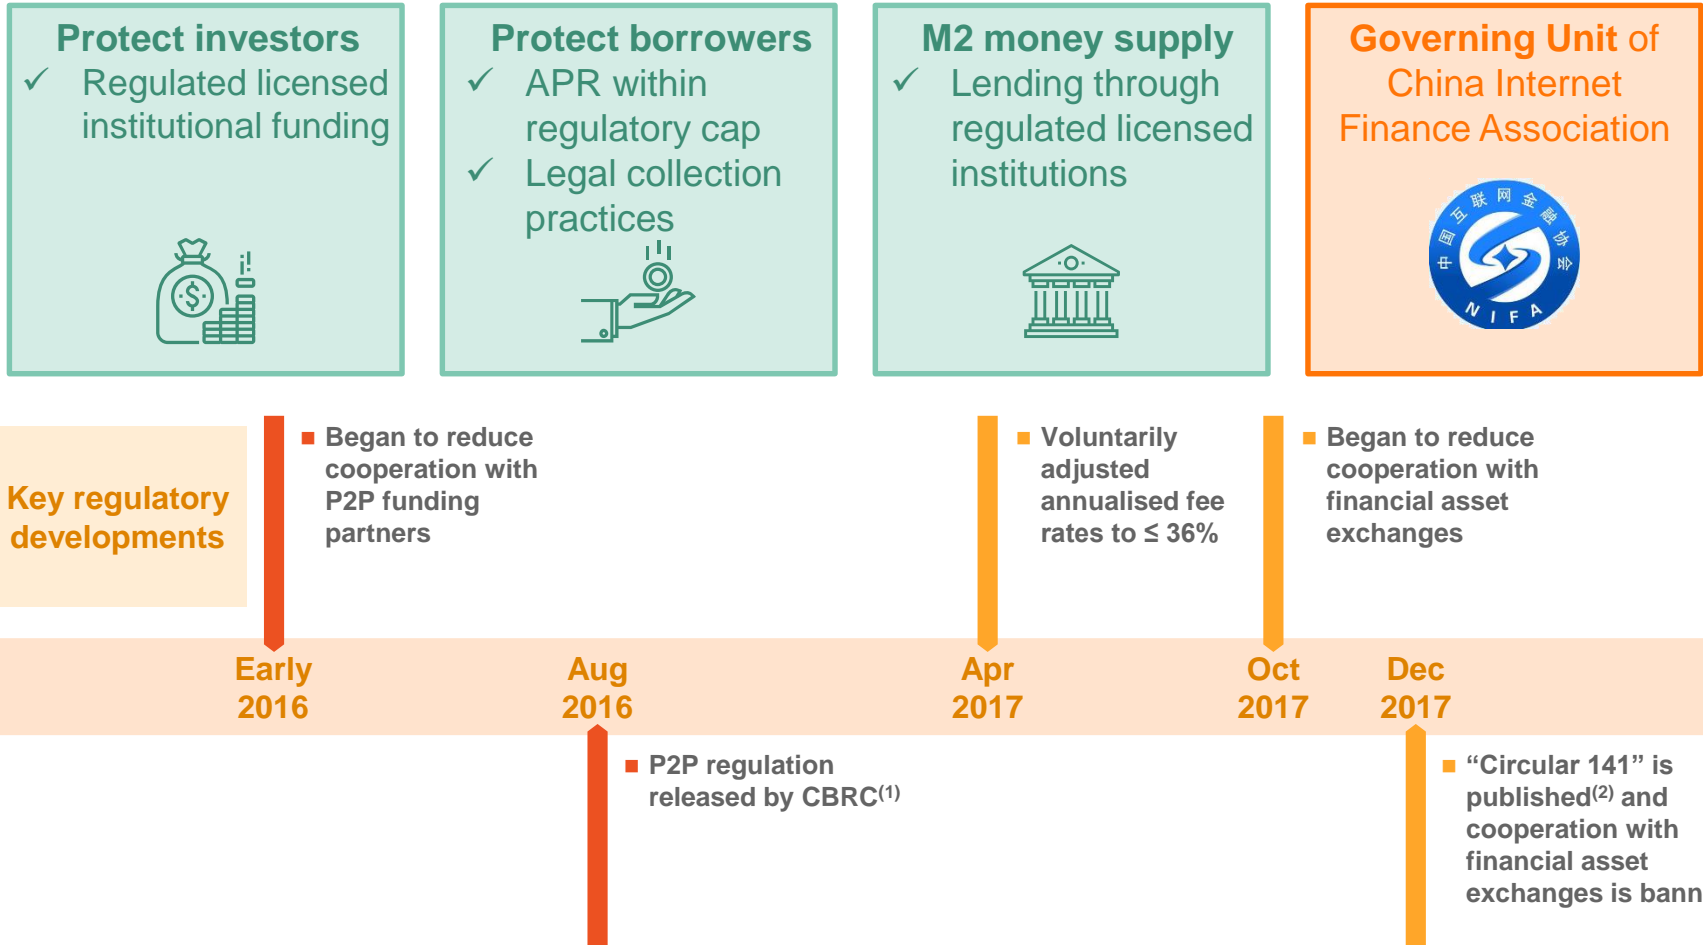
Protect investors
✓ Regulated licensed institutional funding

Protect borrowers
✓ APR within regulatory cap
✓ Legal collection practices

M2 money supply
✓ Lending through regulated licensed institutions

Governing Unit of China Internet Finance Association

中国互联网金融协会
NIFA

Key regulatory developments

■ Began to reduce cooperation with P2P funding partners

■ Voluntarily adjusted annualised fee rates to ≤ 36%

■ Began to reduce cooperation with financial asset exchanges

Early 2016

Aug 2016

Apr 2017

Oct 2017

Dec 2017

■ P2P regulation released by CBRC$^{(1)}$

■ "Circular 141" is published$^{(2)}$ and cooperation with financial asset exchanges is bann